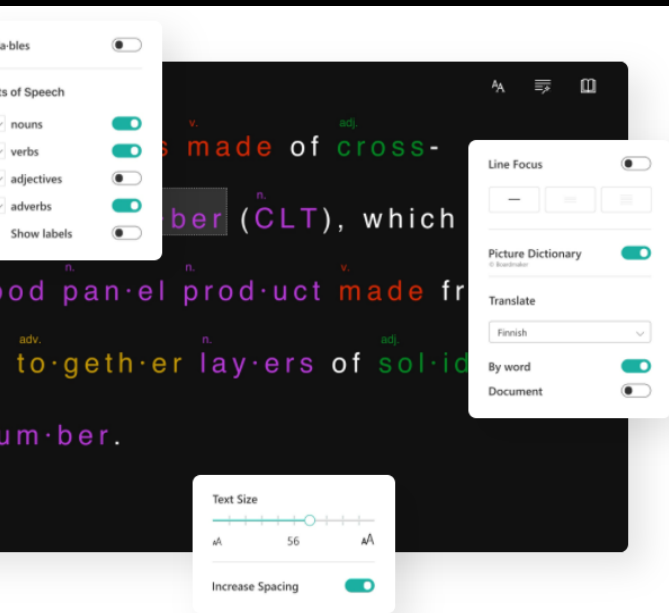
a·bles

ts of Speech

nouns

verbs

adjectives

adverbs

Show labels

v. adj.
s made of cross-

n.
ber (CLT), which

n. v.
ood pan·el prod·uct made fr

adv. n. adj.
to·geth·er lay·ers of sol·id

um·ber.

Line Focus

Picture Dictionary
© Boardmaker

Translate

Finnish

By word

Document

Text Size

A 56 A

Increase Spacing